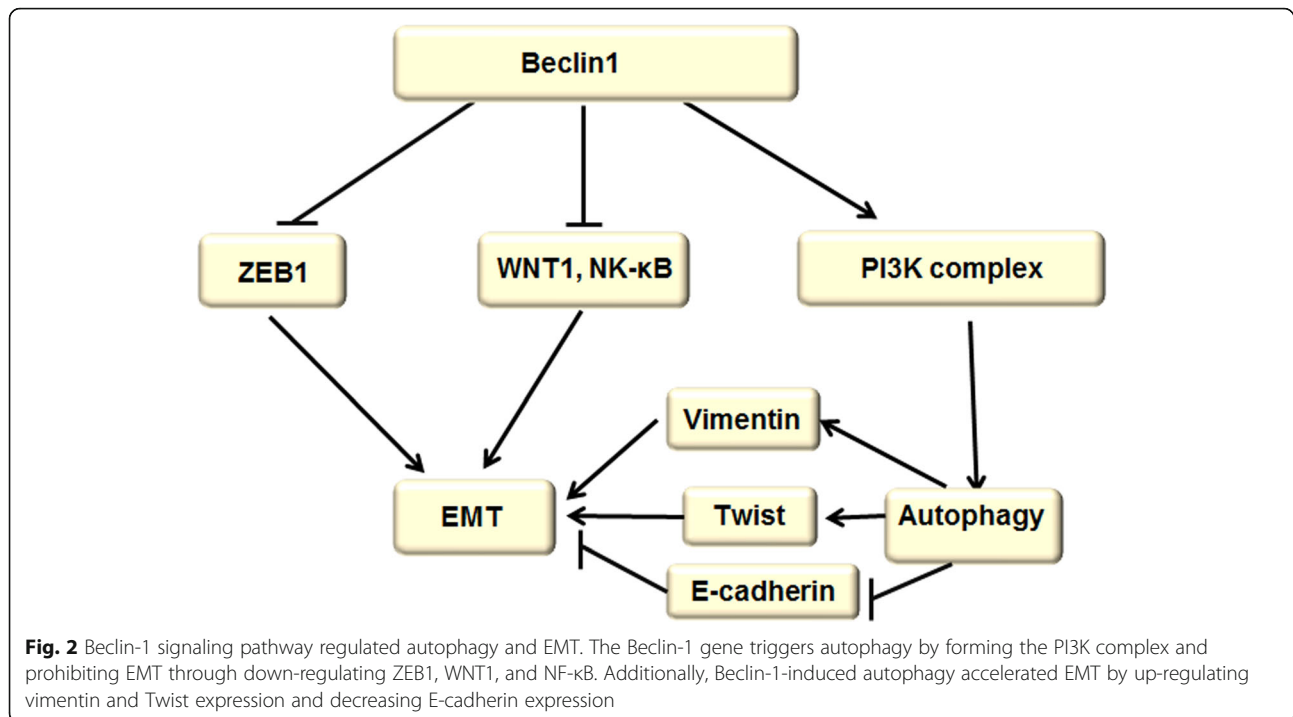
Beclin1

ZEB1

WNT1, NK-κB

PI3K complex

Vimentin

EMT

Twist

Autophagy

E-cadherin

**Fig. 2** Beclin-1 signaling pathway regulated autophagy and EMT. The Beclin-1 gene triggers autophagy by forming the PI3K complex and prohibiting EMT through down-regulating ZEB1, WNT1, and NF-κB. Additionally, Beclin-1-induced autophagy accelerated EMT by up-regulating vimentin and Twist expression and decreasing E-cadherin expression